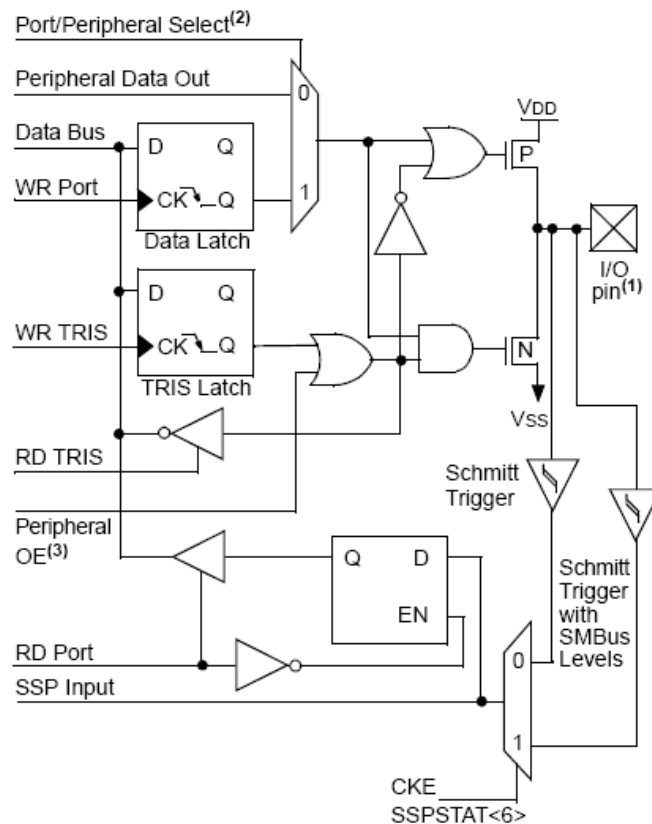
Port/Peripheral Select$^{(2)}$

Peripheral Data Out

0

Data Bus

D

Q

WR Port

CK

Q

1

Data Latch

VDD

P

I/O pin$^{(1)}$

D

Q

WR TRIS

CK

Q

TRIS Latch

N

Vss

RD TRIS

Schmitt Trigger

Peripheral OE$^{(3)}$

Q

D

EN

Schmitt Trigger with SMBus Levels

RD Port

0

SSP Input

1

CKE

SSPSTAT<6>